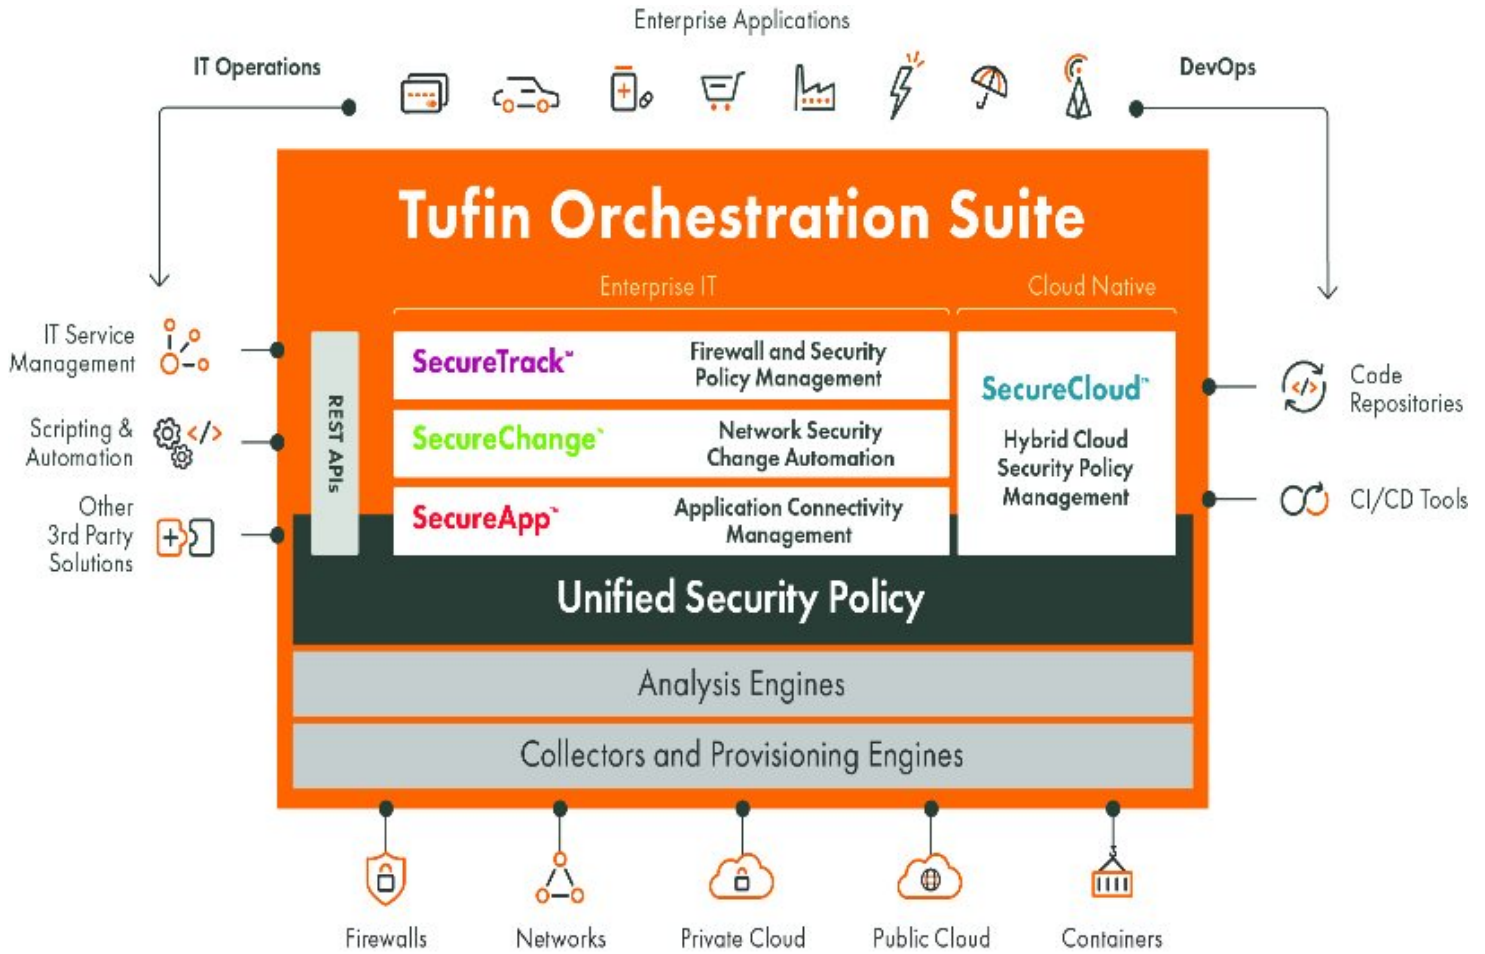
Enterprise Applications

IT Operations

DevOps

Tufin Orchestration Suite

Enterprise IT

Cloud Native

IT Service Management

Scripting & Automation

Other 3rd Party Solutions

REST APIs

SecureTrack™ Firewall and Security Policy Management

SecureChange™ Network Security Change Automation

SecureApp™ Application Connectivity Management

SecureCloud™

Hybrid Cloud Security Policy Management

Code Repositories

CI/CD Tools

Unified Security Policy

Analysis Engines

Collectors and Provisioning Engines

Firewalls

Networks

Private Cloud

Public Cloud

Containers